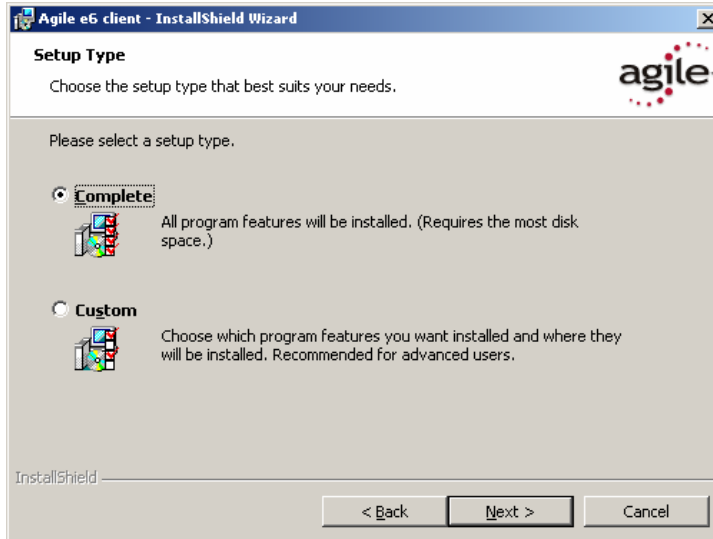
Agile e6 client - InstallShield Wizard

Setup Type

Choose the setup type that best suits your needs.

agile

Please select a setup type.

Complete

All program features will be installed. (Requires the most disk space.)

Custom

Choose which program features you want installed and where they will be installed. Recommended for advanced users.

InstallShield

< Back

Next >

Cancel